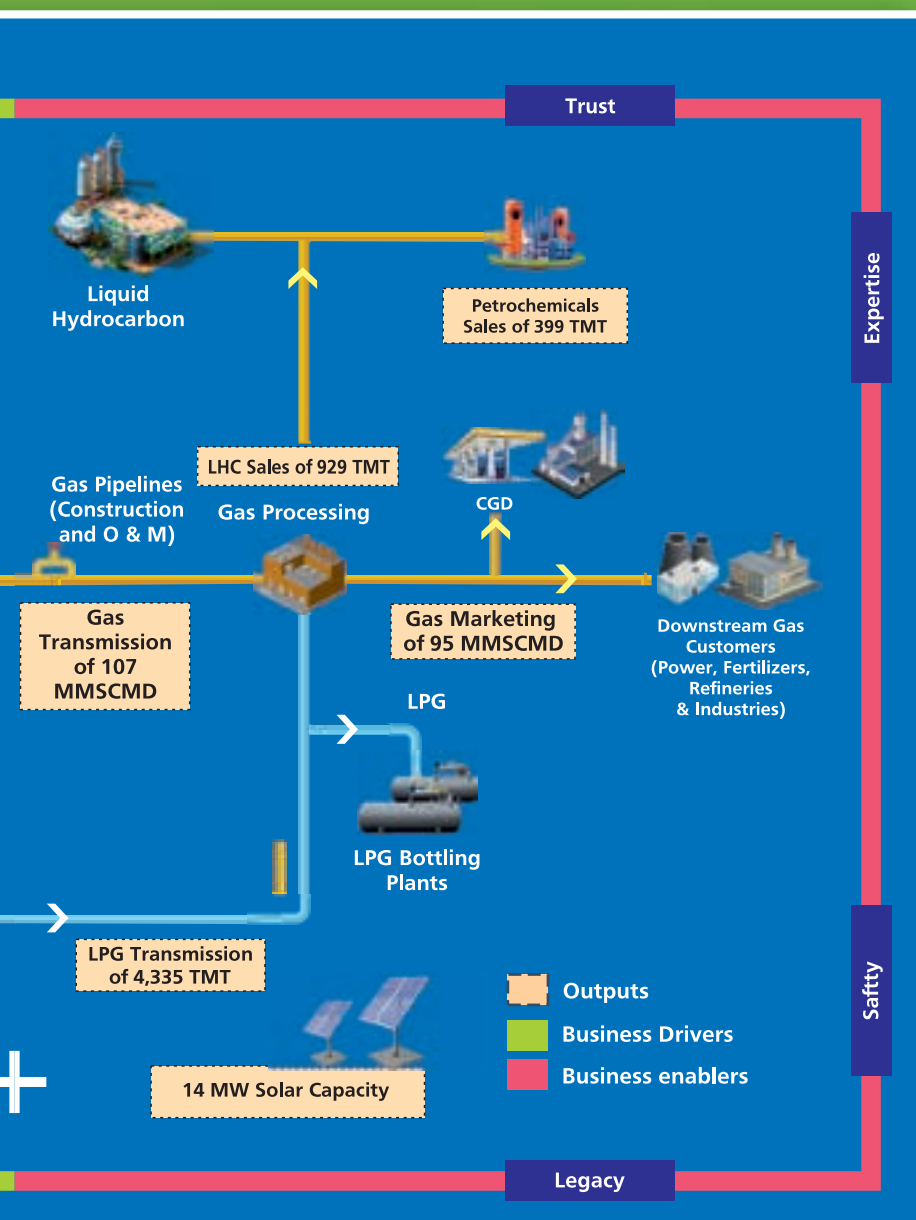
Trust

Expertise

Liquid Hydrocarbon

Petrochemicals Sales of 399 TMT

LHC Sales of 929 TMT

Gas Pipelines (Construction and O & M)

Gas Processing

CGD

Gas Transmission of 107 MMSCMD

Gas Marketing of 95 MMSCMD

Downstream Gas Customers (Power, Fertilizers, Refineries & Industries)

LPG

LPG Bottling Plants

LPG Transmission of 4,335 TMT

Saftty

Outputs

Business Drivers

Business enablers

14 MW Solar Capacity

Legacy